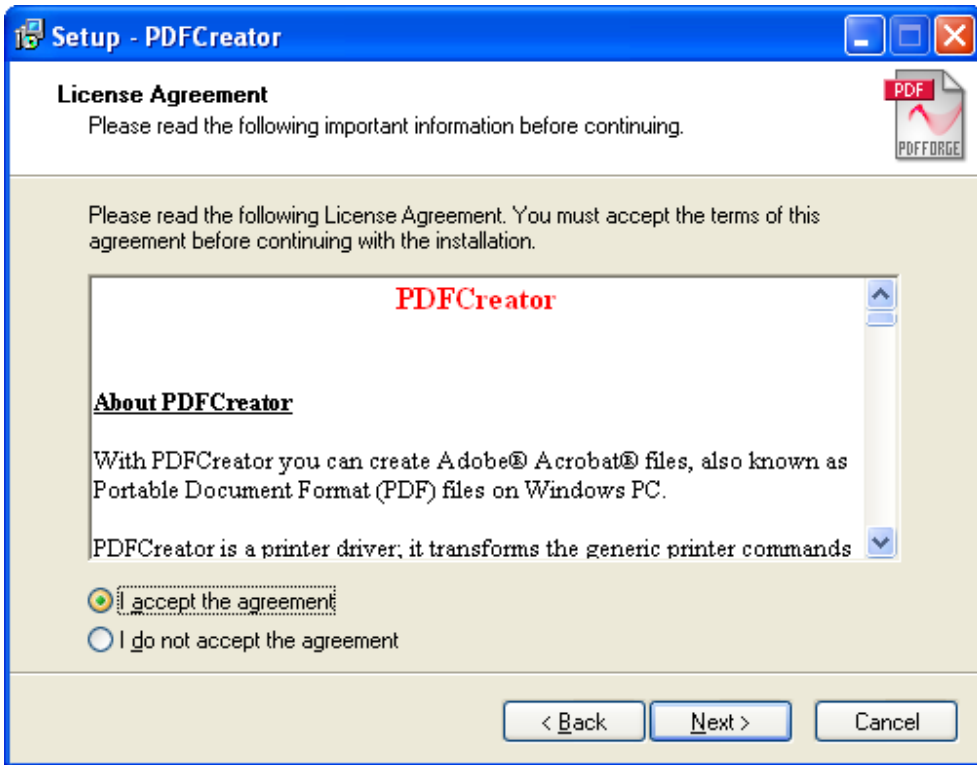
Setup - PDFCreator

License Agreement
Please read the following important information before continuing.

PDF
PDFFORGE

Please read the following License Agreement. You must accept the terms of this agreement before continuing with the installation.

PDFCreator

About PDFCreator

With PDFCreator you can create Adobe® Acrobat® files, also known as Portable Document Format (PDF) files on Windows PC.

PDFCreator is a printer driver; it transforms the generic printer commands

I accept the agreement
I do not accept the agreement

< Back
Next >
Cancel